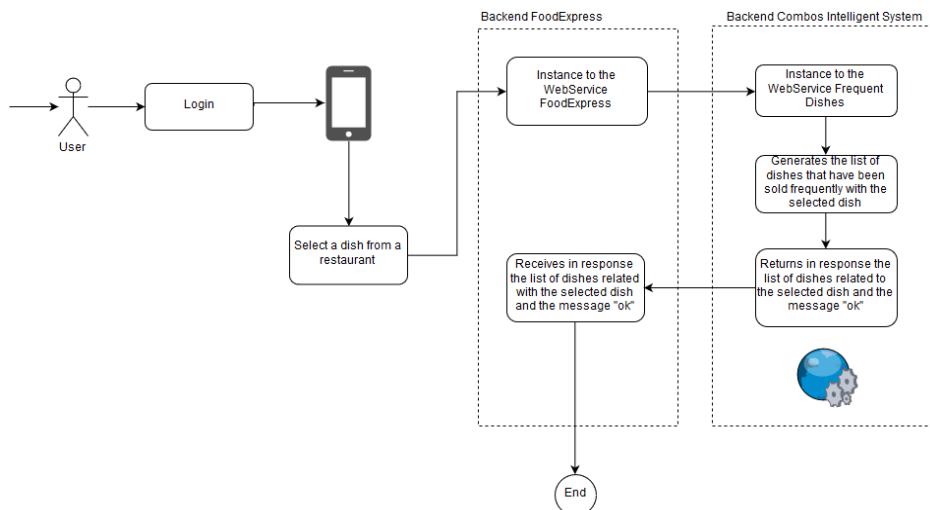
Backend FoodExpress

Backend Combos Intelligent System

User

Login

Select a dish from a restaurant

Instance to the WebService FoodExpress

Instance to the WebService Frequent Dishes

Generates the list of dishes that have been sold frequently with the selected dish

Returns in response the list of dishes related to the selected dish and the message "ok"

Receives in response the list of dishes related with the selected dish and the message "ok"

End